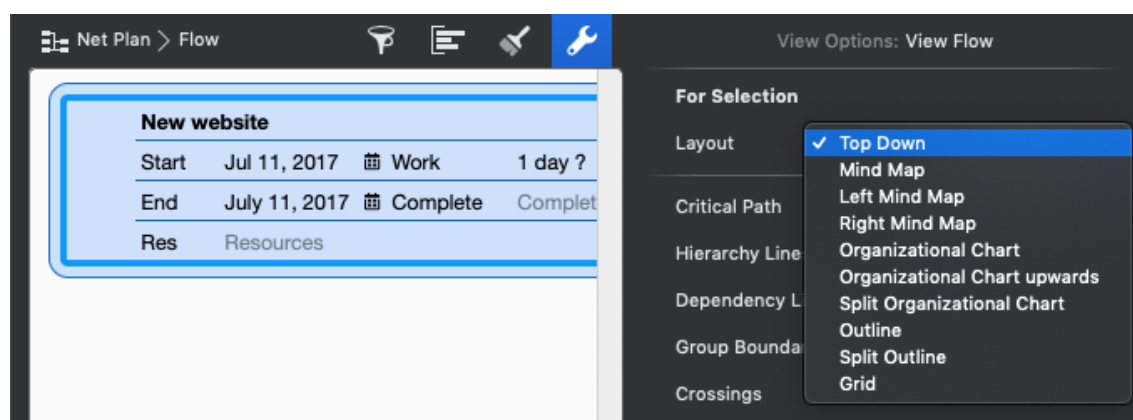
Net Plan > Flow

View Options: View Flow

New website

| Start | Jul 11, 2017 | Work | 1 day ? |
|---|---|---|---|
| End | July 11, 2017 | Complete | Complet |
| Res | Resources | | |

For Selection

Layout

✓ Top Down
Mind Map
Left Mind Map
Right Mind Map
Organizational Chart
Organizational Chart upwards
Split Organizational Chart
Outline
Split Outline
Grid

Critical Path

Hierarchy Line

Dependency L

Group Bounda

Crossings